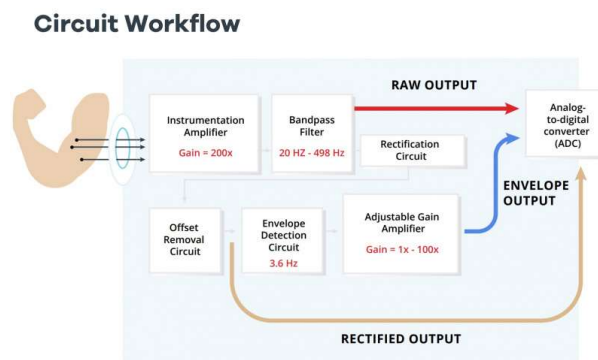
Circuit Workflow

RAW OUTPUT

Instrumentation Amplifier

Gain = 200x

Bandpass Filter

20 HZ - 498 Hz

Rectification Circuit

Analog-to-digital converter (ADC)

ENVELOPE OUTPUT

Offset Removal Circuit

Envelope Detection Circuit

3.6 Hz

Adjustable Gain Amplifier

Gain = 1x - 100x

RECTIFIED OUTPUT